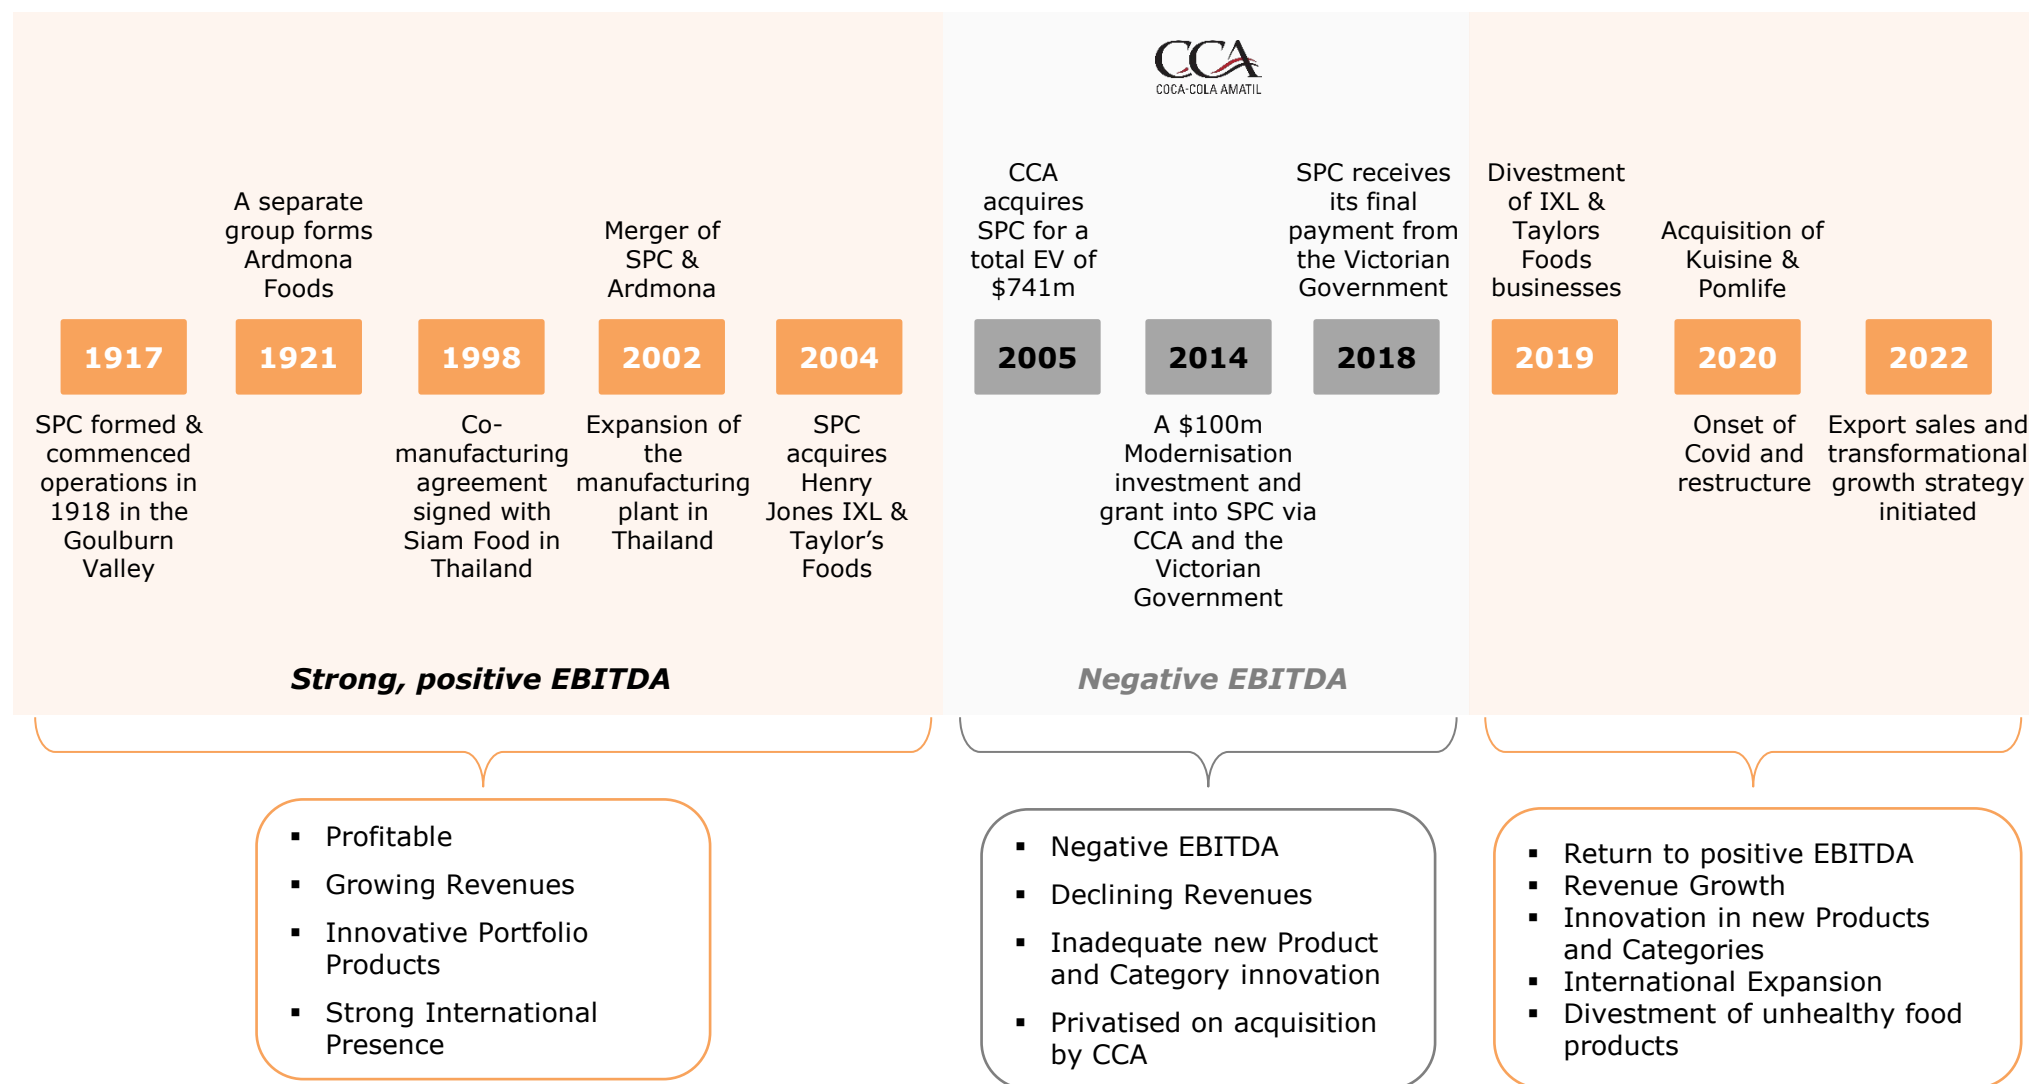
CCA
COCA-COLA AMATIL

A separate group forms Ardmona Foods

Merger of SPC & Ardmona

CCA acquires SPC for a total EV of $741m

SPC receives its final payment from the Victorian Government

Divestment of IXL & Taylors Foods businesses

Acquisition of Kuisine & Pomlife

1917

1921

1998

2002

2004

2005

2014

2018

2019

2020

2022

SPC formed & commenced operations in 1918 in the Goulburn Valley

Co-manufacturing agreement signed with Siam Food in Thailand

Expansion of the manufacturing plant in Thailand

SPC acquires Henry Jones IXL & Taylor's Foods

A $100m Modernisation investment and grant into SPC via CCA and the Victorian Government

Onset of Covid and restructure

Export sales and transformational growth strategy initiated

Strong, positive EBITDA

Negative EBITDA

▪ Profitable
▪ Growing Revenues
▪ Innovative Portfolio Products
▪ Strong International Presence

▪ Negative EBITDA
▪ Declining Revenues
▪ Inadequate new Product and Category innovation
▪ Privatised on acquisition by CCA

▪ Return to positive EBITDA
▪ Revenue Growth
▪ Innovation in new Products and Categories
▪ International Expansion
▪ Divestment of unhealthy food products